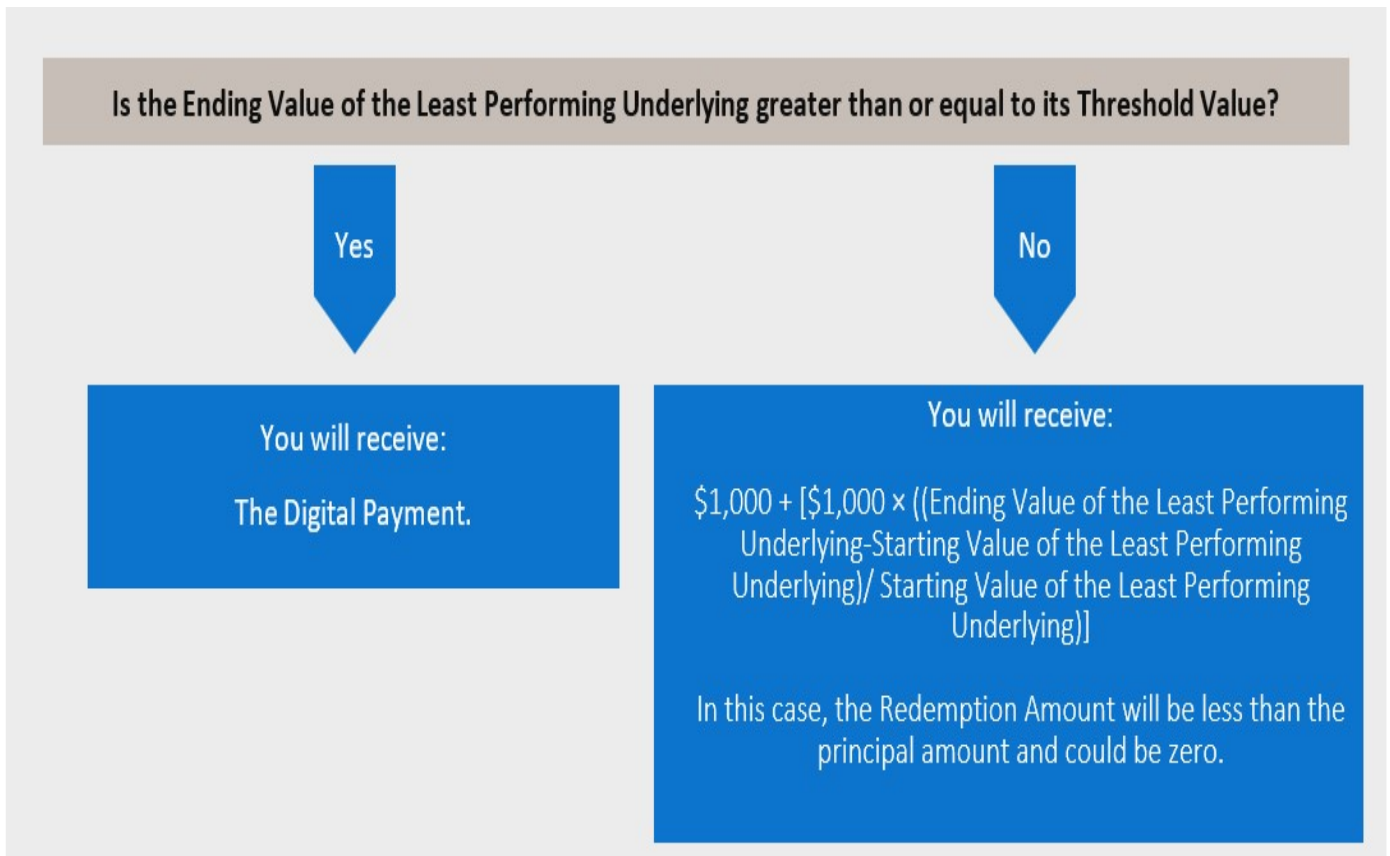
Is the Ending Value of the Least Performing Underlying greater than or equal to its Threshold Value?

Yes

No

You will receive:

The Digital Payment.

You will receive:

\$1,000 + [\$1,000 × ((Ending Value of the Least Performing Underlying-Starting Value of the Least Performing Underlying)/ Starting Value of the Least Performing Underlying)]

In this case, the Redemption Amount will be less than the principal amount and could be zero.